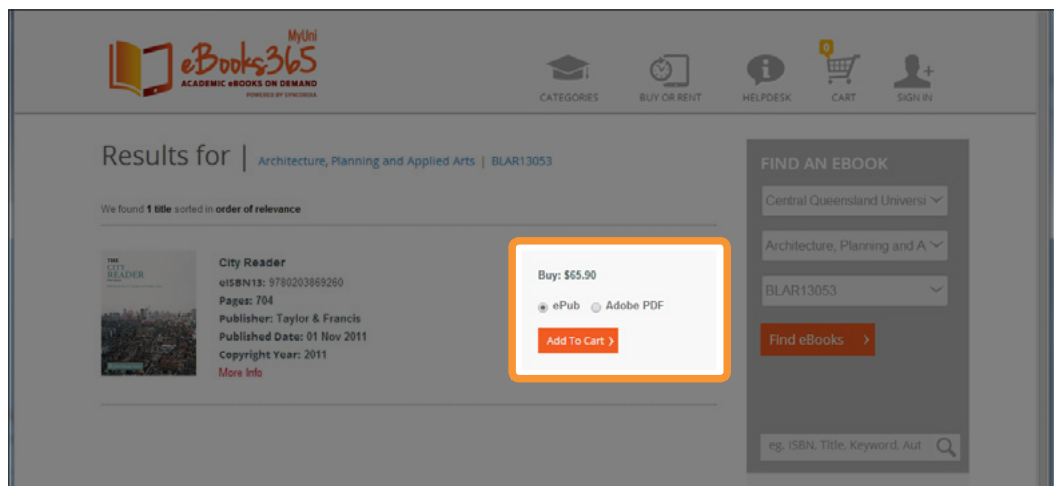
MyUni eBooks365
ACADEMIC eBOOKS ON DEMAND
POWERED BY SYNCHRODA

CATEGORIES
BUY OR RENT
HELPDESK
0
CART
SIGN IN

Results for | Architecture, Planning and Applied Arts | BLAR13053

We found 1 title sorted in order of relevance

THE CITY READER

City Reader
eISBN13: 9780203869260
Pages: 704
Publisher: Taylor & Francis
Published Date: 01 Nov 2011
Copyright Year: 2011
More Info

Buy: $65.90
ePub
Adobe PDF
Add To Cart ›

FIND AN EBOOK
Central Queensland Universi
Architecture, Planning and A
BLAR13053
Find eBooks ›
eg. ISBN, Title, Keyword, Aut